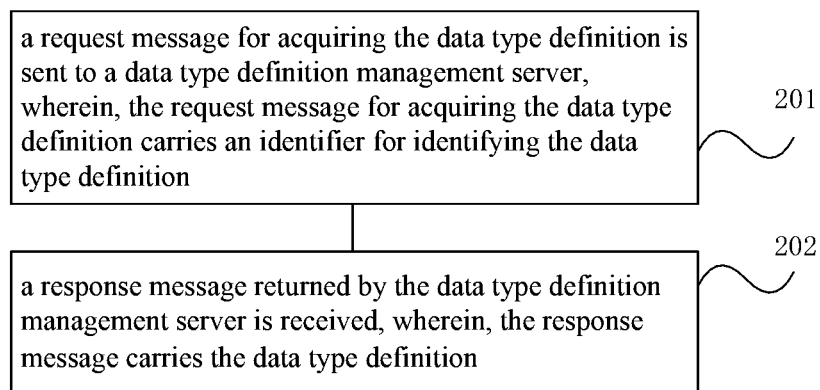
a request message for acquiring the data type definition is sent to a data type definition management server, wherein, the request message for acquiring the data type definition carries an identifier for identifying the data type definition

201

202

a response message returned by the data type definition management server is received, wherein, the response message carries the data type definition